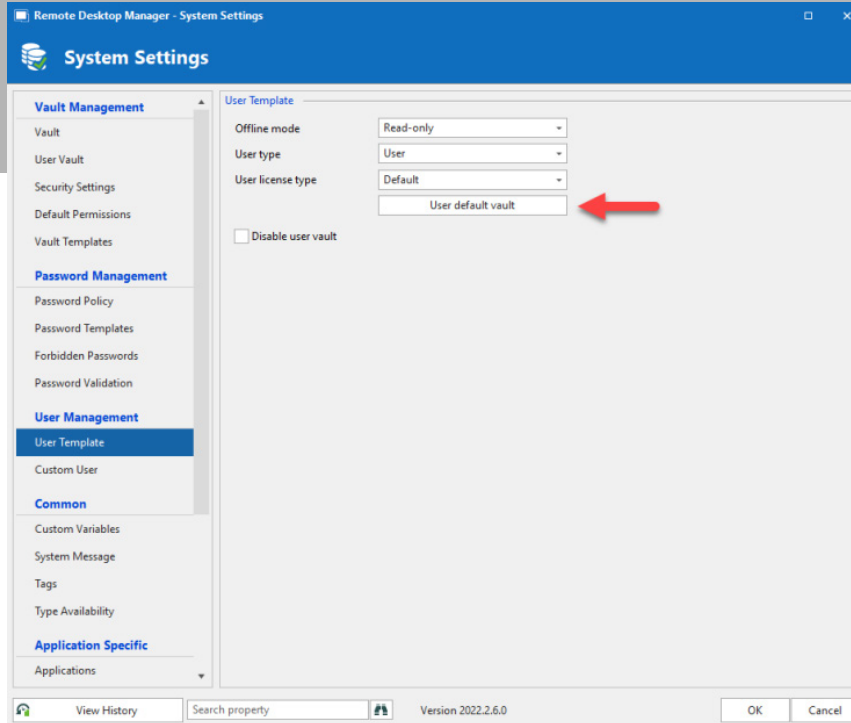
Remote Desktop Manager - System Settings

System Settings

Vault Management
Vault
User Vault
Security Settings
Default Permissions
Vault Templates
Password Management
Password Policy
Password Templates
Forbidden Passwords
Password Validation
User Management
User Template
Custom User
Common
Custom Variables
System Message
Tags
Type Availability
Application Specific
Applications

User Template

| Offline mode | Read-only |
|---|---|
| User type | User |
| User license type | Default |

User default vault

Disable user vault

View History
Search property
Version 2022.2.6.0
OK
Cancel